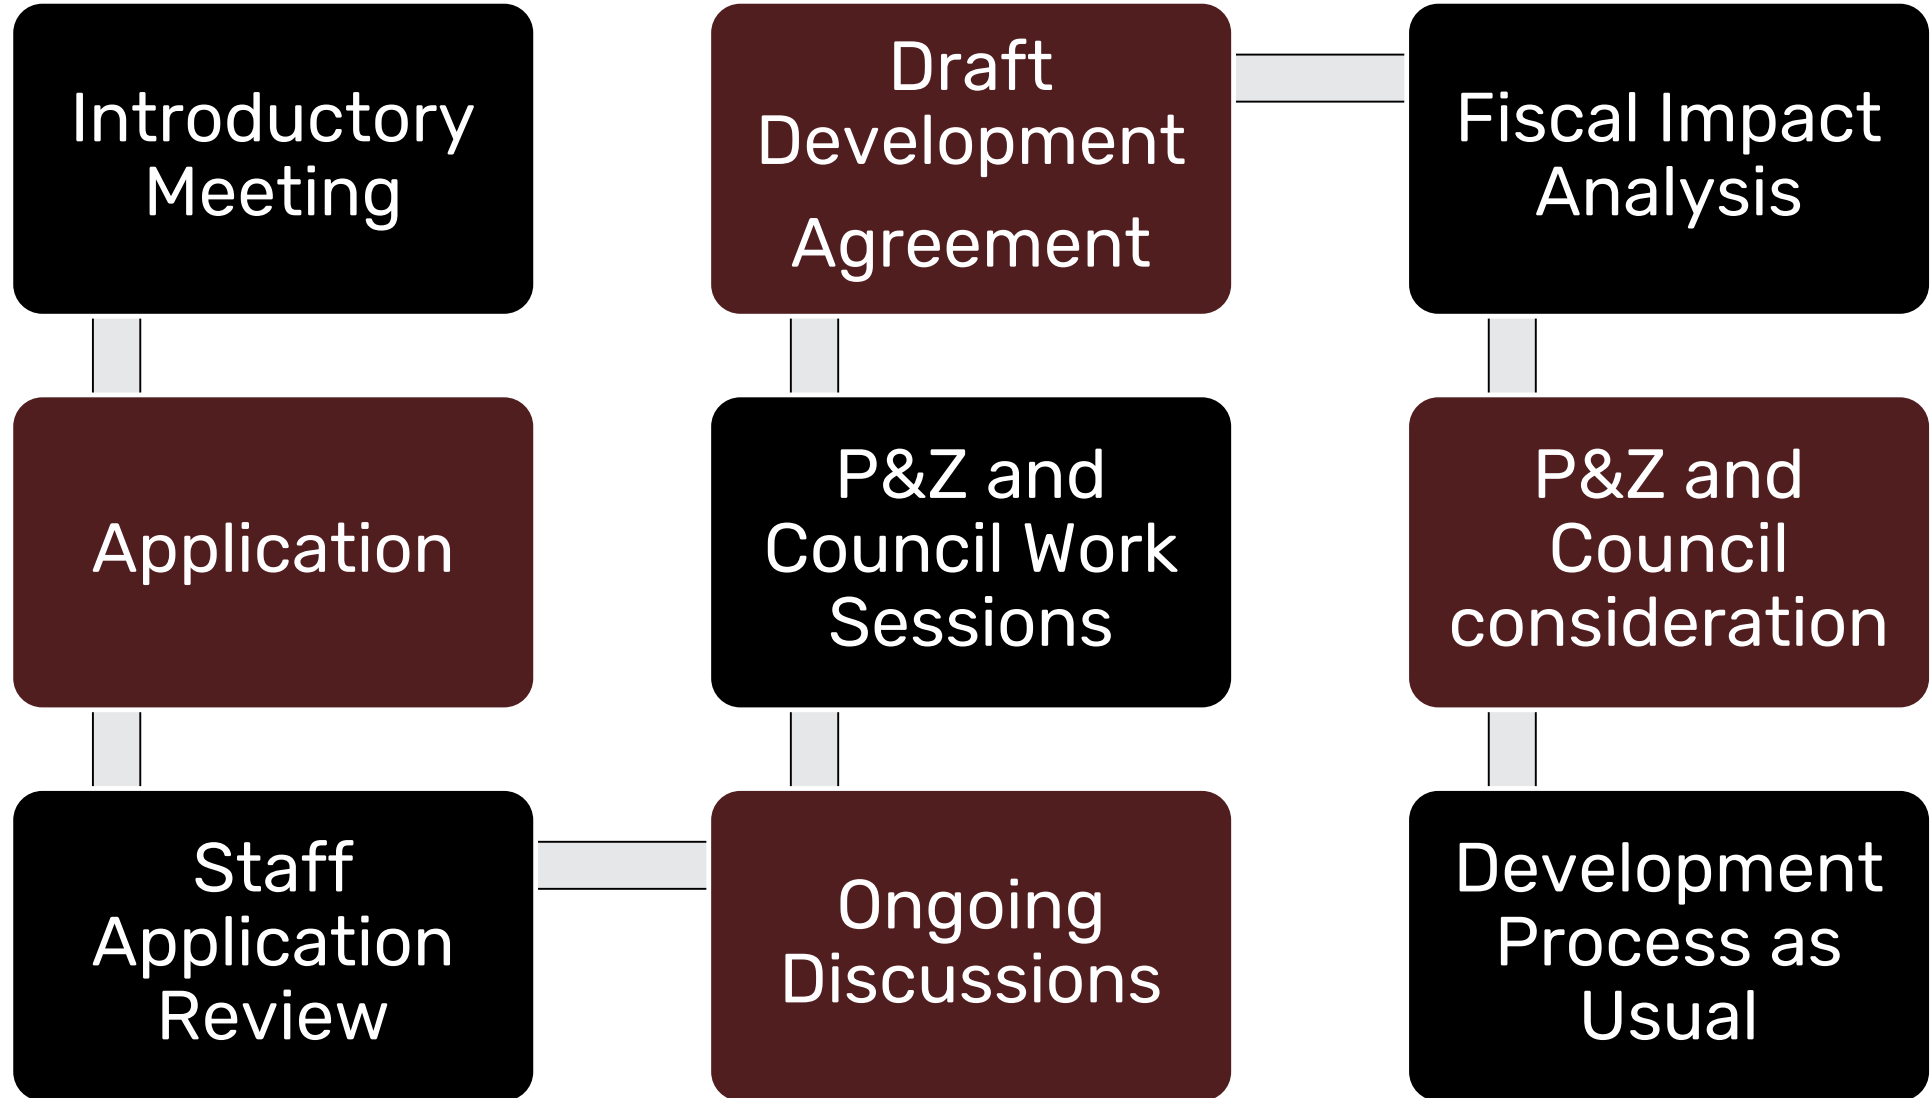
Introductory Meeting

Application

Staff Application Review

Ongoing Discussions

P&Z and Council Work Sessions

Draft Development Agreement

Fiscal Impact Analysis

P&Z and Council consideration

Development Process as Usual